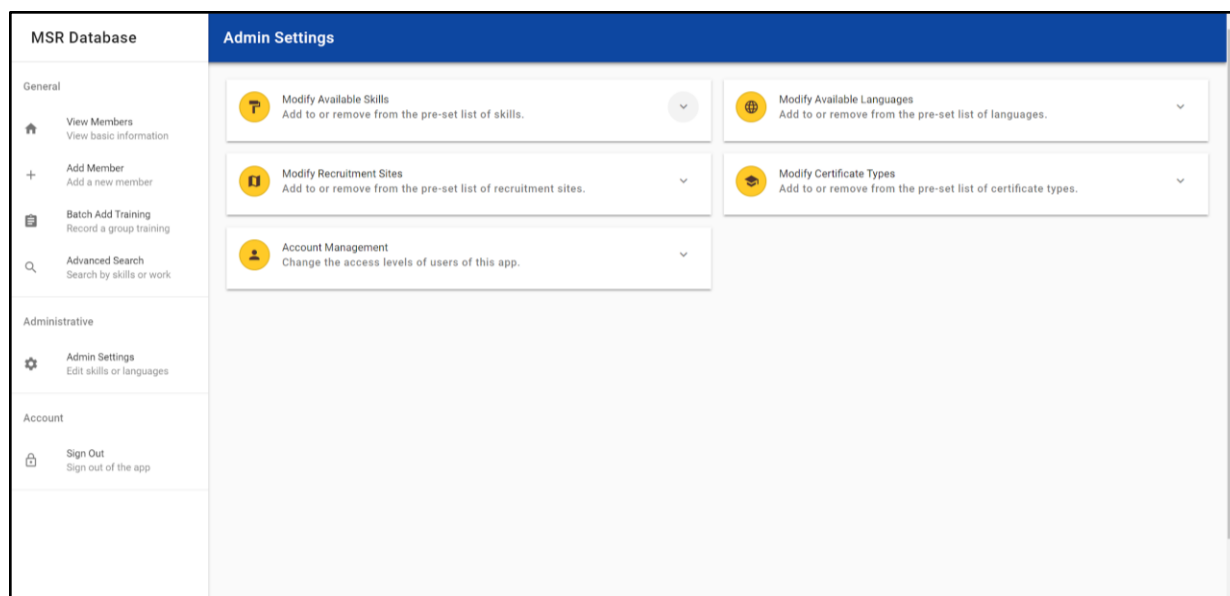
MSR Database

General

View Members
View basic information

Add Member
Add a new member

Batch Add Training
Record a group training

Advanced Search
Search by skills or work

Administrative

Admin Settings
Edit skills or languages

Account

Sign Out
Sign out of the app

Admin Settings

Modify Available Skills
Add to or remove from the pre-set list of skills.

Modify Available Languages
Add to or remove from the pre-set list of languages.

Modify Recruitment Sites
Add to or remove from the pre-set list of recruitment sites.

Modify Certificate Types
Add to or remove from the pre-set list of certificate types.

Account Management
Change the access levels of users of this app.